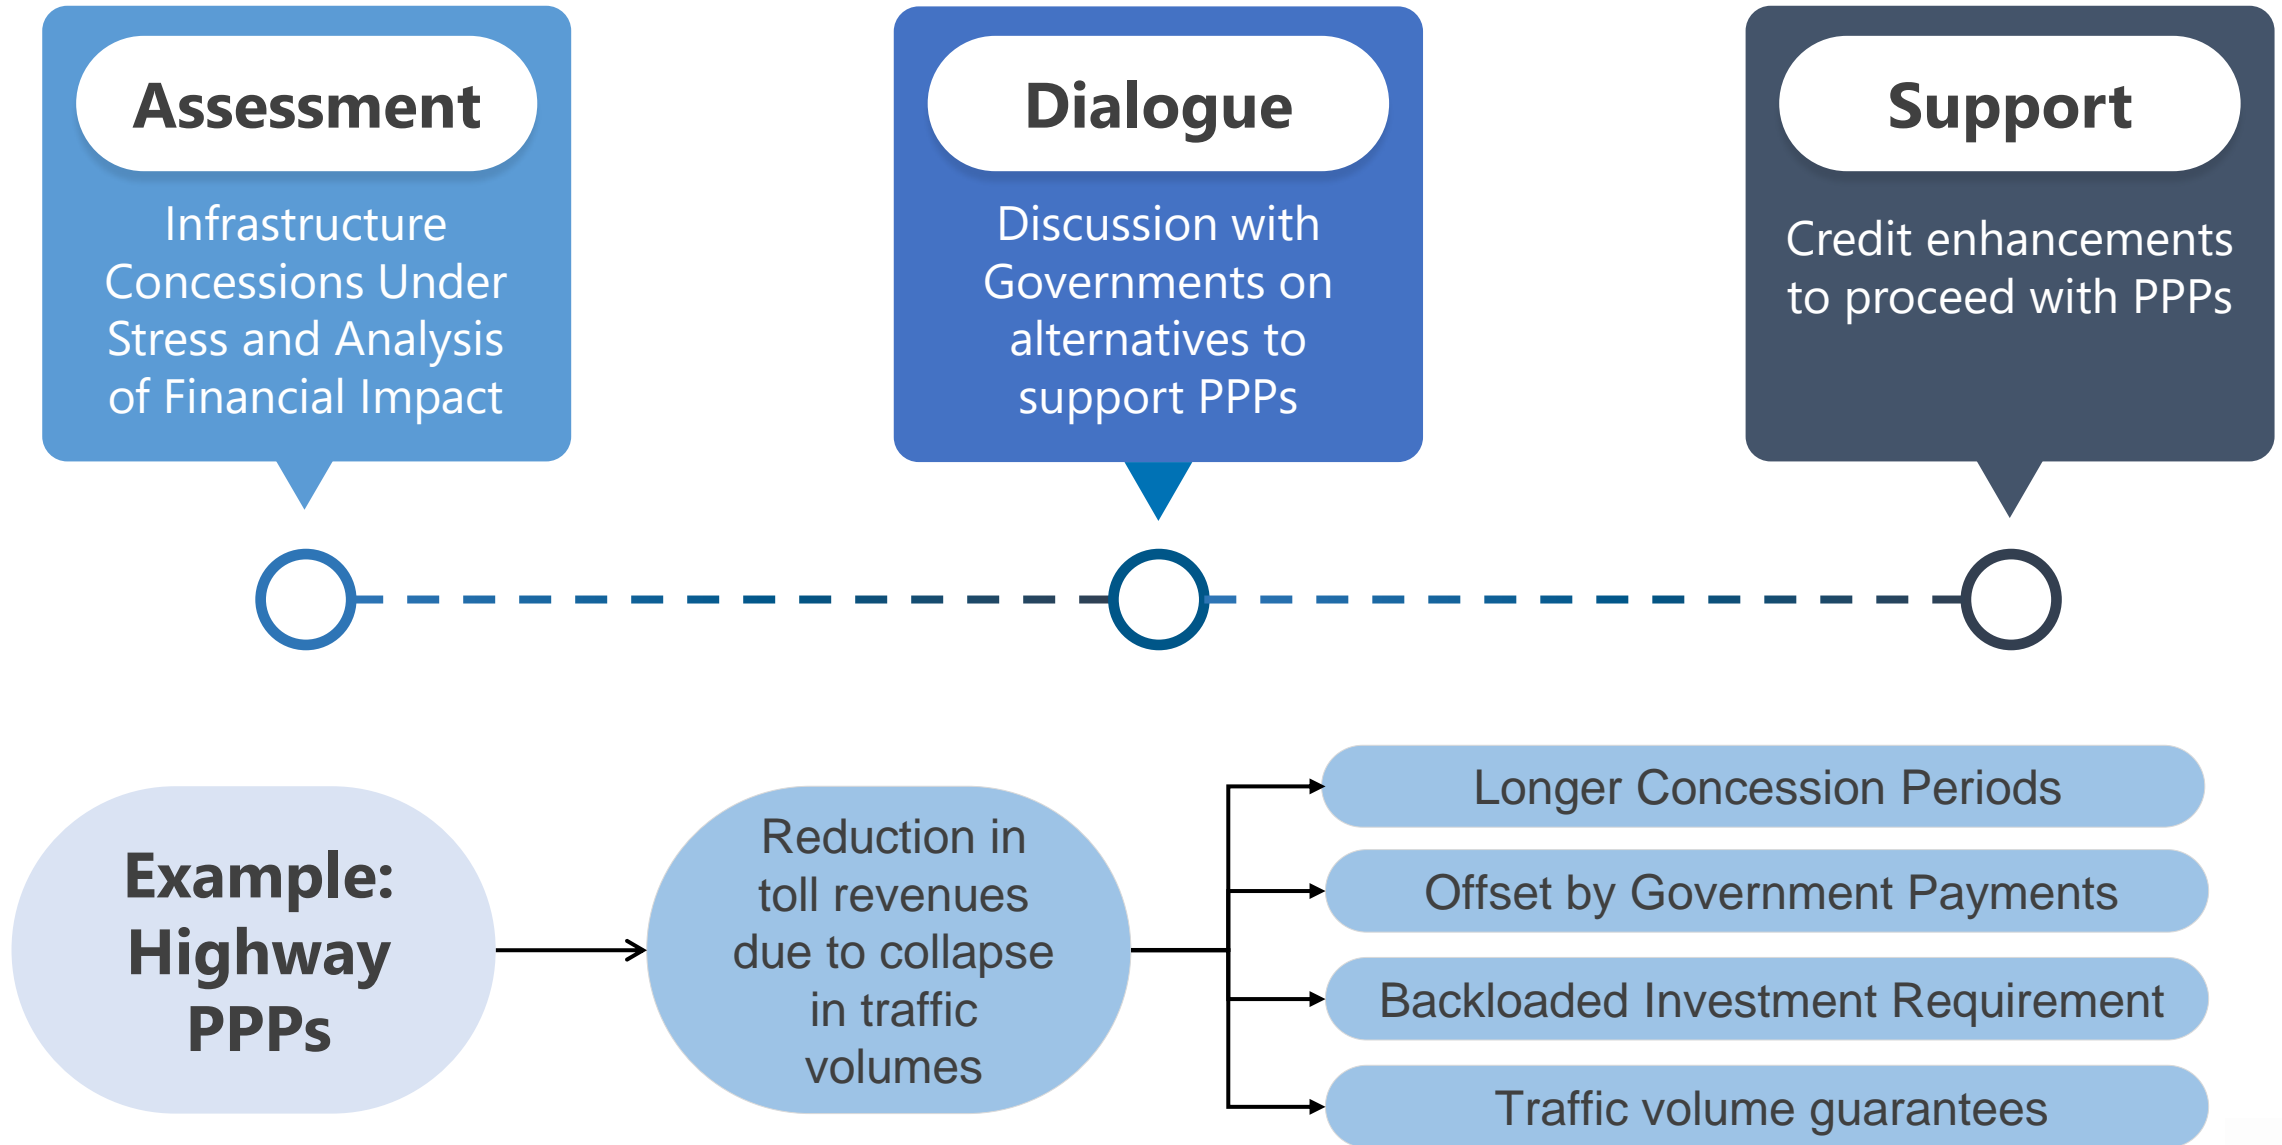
Assessment

Infrastructure Concessions Under Stress and Analysis of Financial Impact

Dialogue

Discussion with Governments on alternatives to support PPPs

Support

Credit enhancements to proceed with PPPs

Example: Highway PPPs

Reduction in toll revenues due to collapse in traffic volumes

Longer Concession Periods

Offset by Government Payments

Backloaded Investment Requirement

Traffic volume guarantees